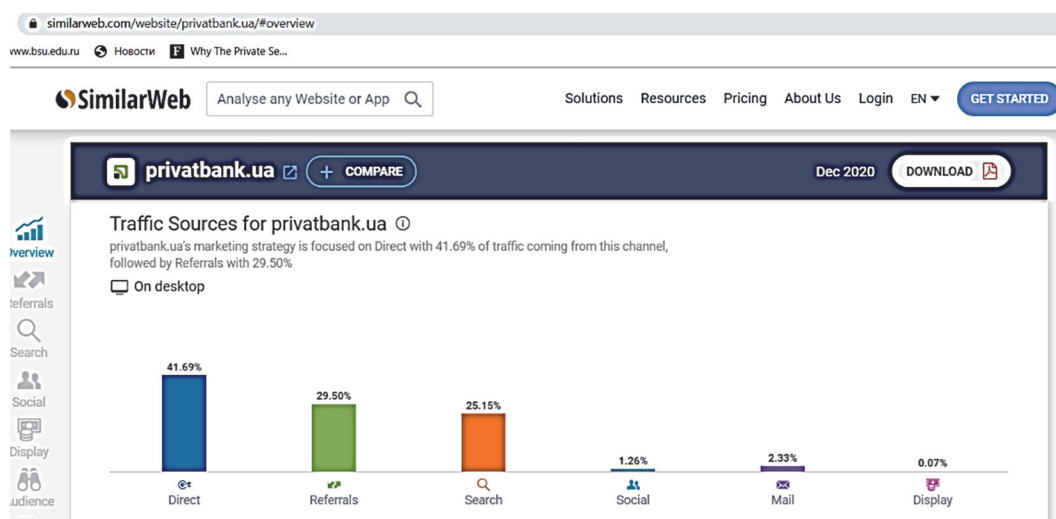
similarweb.com/website/privatbank.ua/#overview

www.bsu.edu.ru Новости Why The Private Se...

SimilarWeb Analyse any Website or App Solutions Resources Pricing About Us Login EN GET STARTED

privatbank.ua + COMPARE Dec 2020 DOWNLOAD

Overview
Referrals
Search
Social
Display
Audience

Traffic Sources for privatbank.ua

privatbank.ua's marketing strategy is focused on Direct with 41.69% of traffic coming from this channel, followed by Referrals with 29.50%

On desktop

41.69%
29.50%
25.15%
1.26%
2.33%
0.07%

Direct
Referrals
Search
Social
Mail
Display